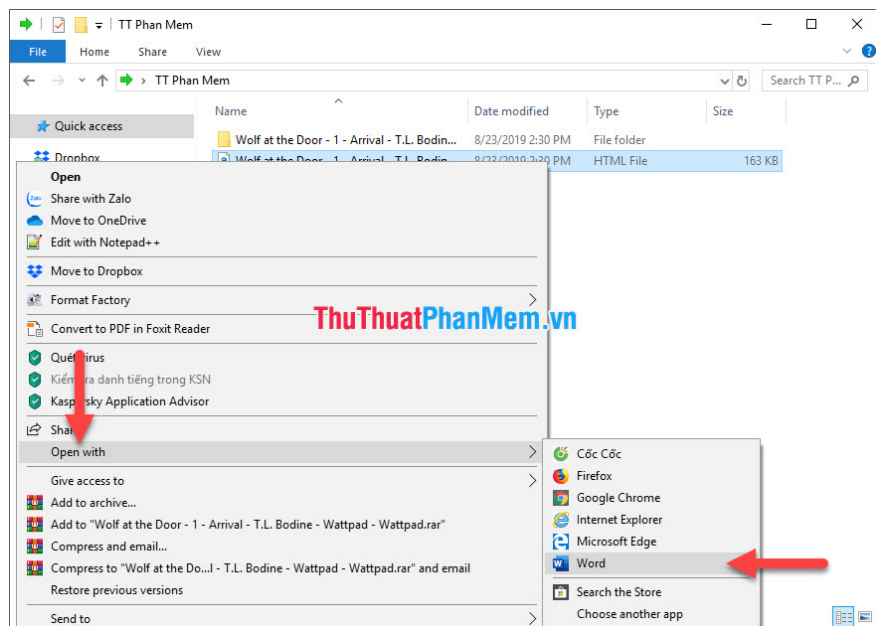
TT Phan Mem

File Home Share View

TT Phan Mem

Search TT P...

Quick access

Dropbox

Name

Date modified

Type

Size

Wolf at the Door - 1 - Arrival - T.L. Bodin... 8/23/2019 2:30 PM File folder

Wolf at the Door - 1 - Arrival - T.L. Bodin... 8/23/2019 2:30 PM HTML File 163 KB

Open
Share with Zalo
Move to OneDrive
Edit with Notepad++
Move to Dropbox
Format Factory
Convert to PDF in Foxit Reader
Quét virus
Kiểm tra danh tiếng trong KSN
Kaspersky Application Advisor
Share
Open with
Give access to
Add to archive...
Add to "Wolf at the Door - 1 - Arrival - T.L. Bodine - Wattpad - Wattpad.rar"
Compress and email...
Compress to "Wolf at the Do...l - T.L. Bodine - Wattpad - Wattpad.rar" and email
Restore previous versions
Send to

ThuThuatPhanMem.vn

Cốc Cốc
Firefox
Google Chrome
Internet Explorer
Microsoft Edge
Word
Search the Store
Choose another app